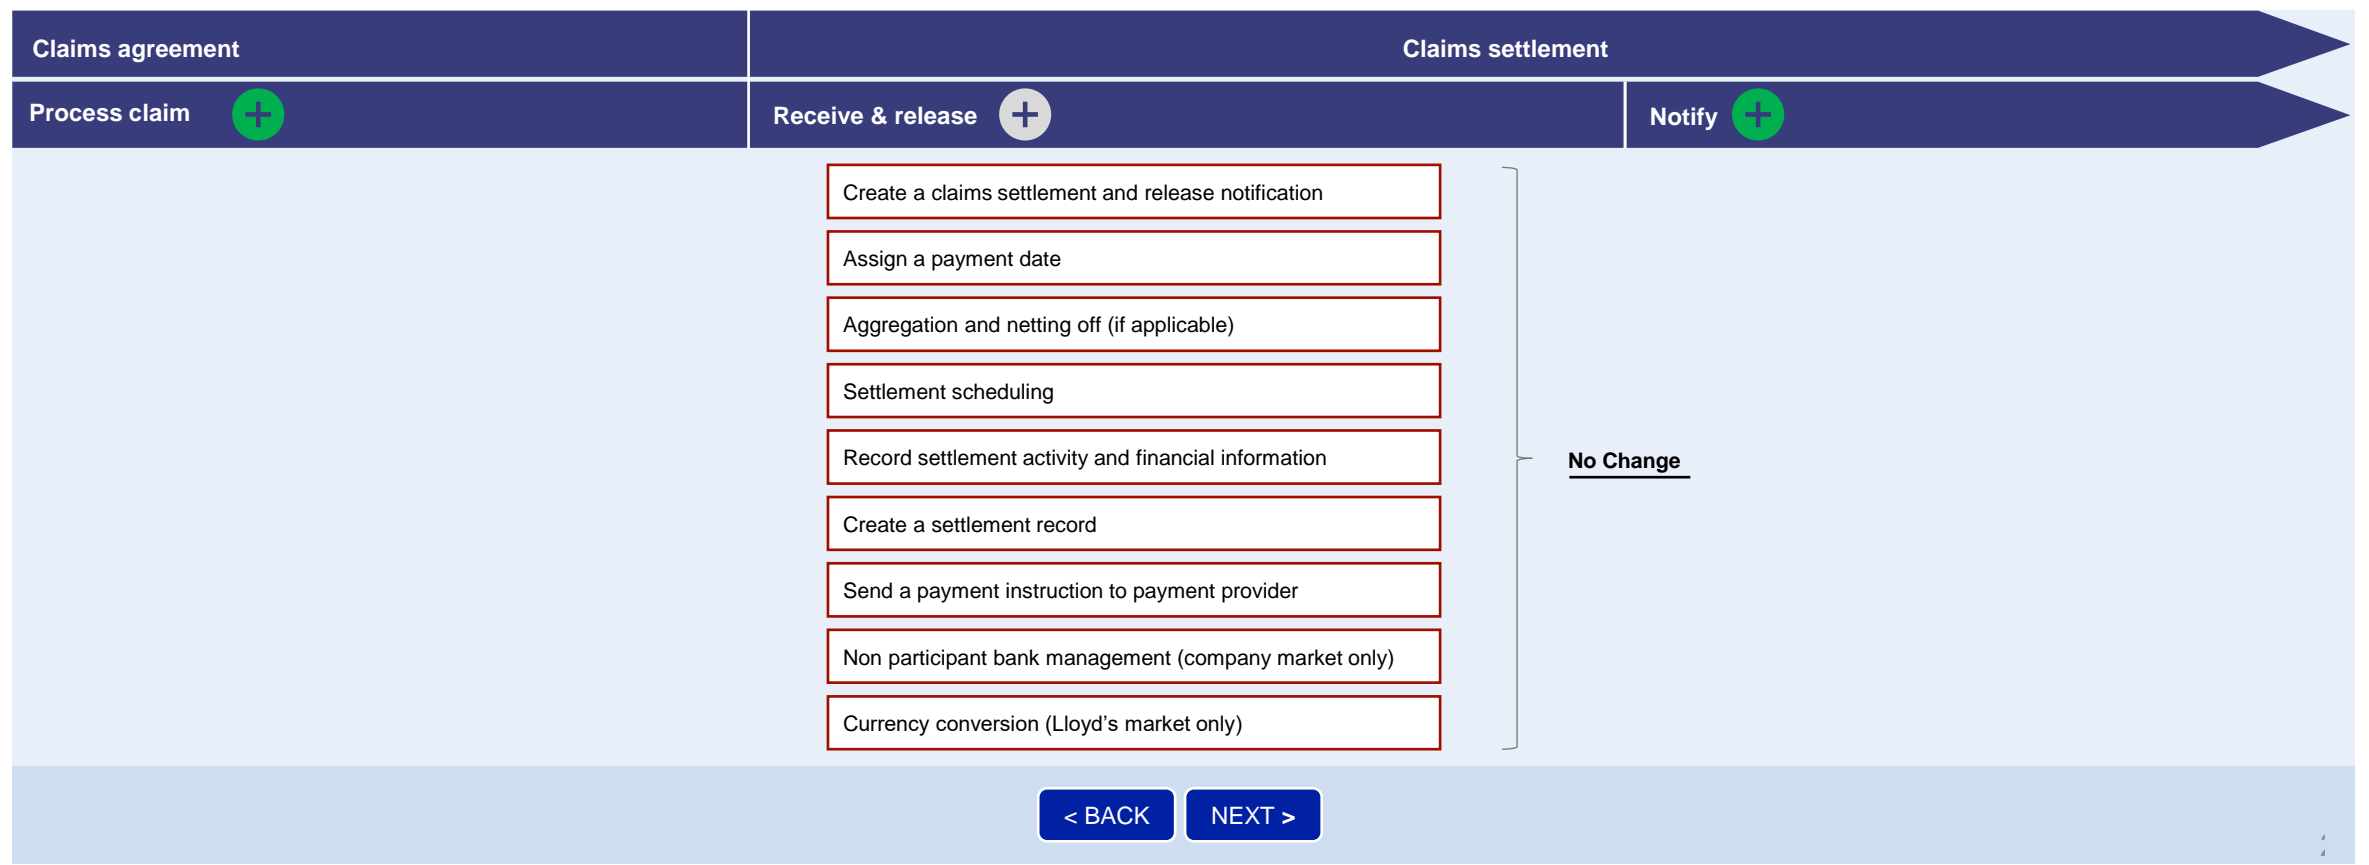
Claims agreement

Claims settlement

Process claim

Receive & release

Notify

Create a claims settlement and release notification

Assign a payment date

Aggregation and netting off (if applicable)

Settlement scheduling

Record settlement activity and financial information

Create a settlement record

Send a payment instruction to payment provider

Non participant bank management (company market only)

Currency conversion (Lloyd’s market only)

No Change

< BACK

NEXT >